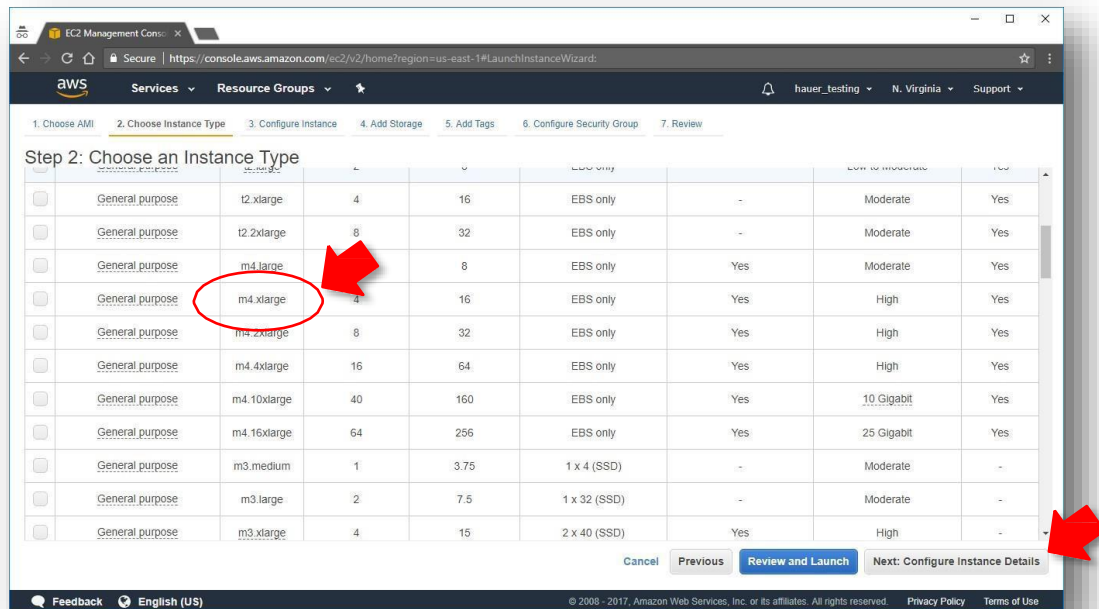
EC2 Management Conso ×

Secure | https://console.aws.amazon.com/ec2/v2/home?region=us-east-1#LaunchInstanceWizard:

aws Services Resource Groups

hauer_testing N. Virginia Support

1. Choose AMI 2. Choose Instance Type 3. Configure Instance 4. Add Storage 5. Add Tags 6. Configure Security Group 7. Review

Step 2: Choose an Instance Type

| | General purpose | t2.large | 2 | 8 | EBS only | | Low to Moderate | Yes |
|---|---|---|---|---|---|---|---|---|
| | General purpose | t2.xlarge | 4 | 16 | EBS only | - | Moderate | Yes |
| | General purpose | t2.2xlarge | 8 | 32 | EBS only | - | Moderate | Yes |
| | General purpose | m4.large | 2 | 8 | EBS only | Yes | Moderate | Yes |
| | General purpose | m4.xlarge | 4 | 16 | EBS only | Yes | High | Yes |
| | General purpose | m4.2xlarge | 8 | 32 | EBS only | Yes | High | Yes |
| | General purpose | m4.4xlarge | 16 | 64 | EBS only | Yes | High | Yes |
| | General purpose | m4.10xlarge | 40 | 160 | EBS only | Yes | 10 Gigabit | Yes |
| | General purpose | m4.16xlarge | 64 | 256 | EBS only | Yes | 25 Gigabit | Yes |
| | General purpose | m3.medium | 1 | 3.75 | 1 x 4 (SSD) | - | Moderate | - |
| | General purpose | m3.large | 2 | 7.5 | 1 x 32 (SSD) | - | Moderate | - |
| | General purpose | m3.xlarge | 4 | 15 | 2 x 40 (SSD) | Yes | High | - |

Cancel Previous Review and Launch Next: Configure Instance Details

Feedback English (US) © 2008 - 2017, Amazon Web Services, Inc. or its affiliates. All rights reserved. Privacy Policy Terms of Use